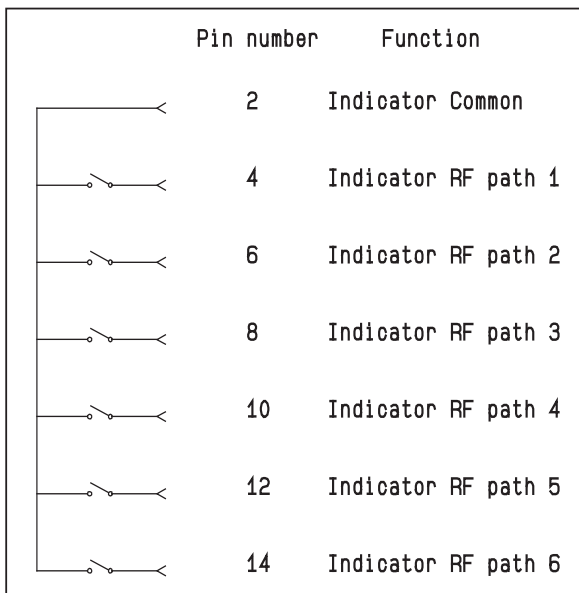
| Pin number | Function |
|---|---|
| 2 | Indicator Common |
| 4 | Indicator RF path 1 |
| 6 | Indicator RF path 2 |
| 8 | Indicator RF path 3 |
| 10 | Indicator RF path 4 |
| 12 | Indicator RF path 5 |
| 14 | Indicator RF path 6 |